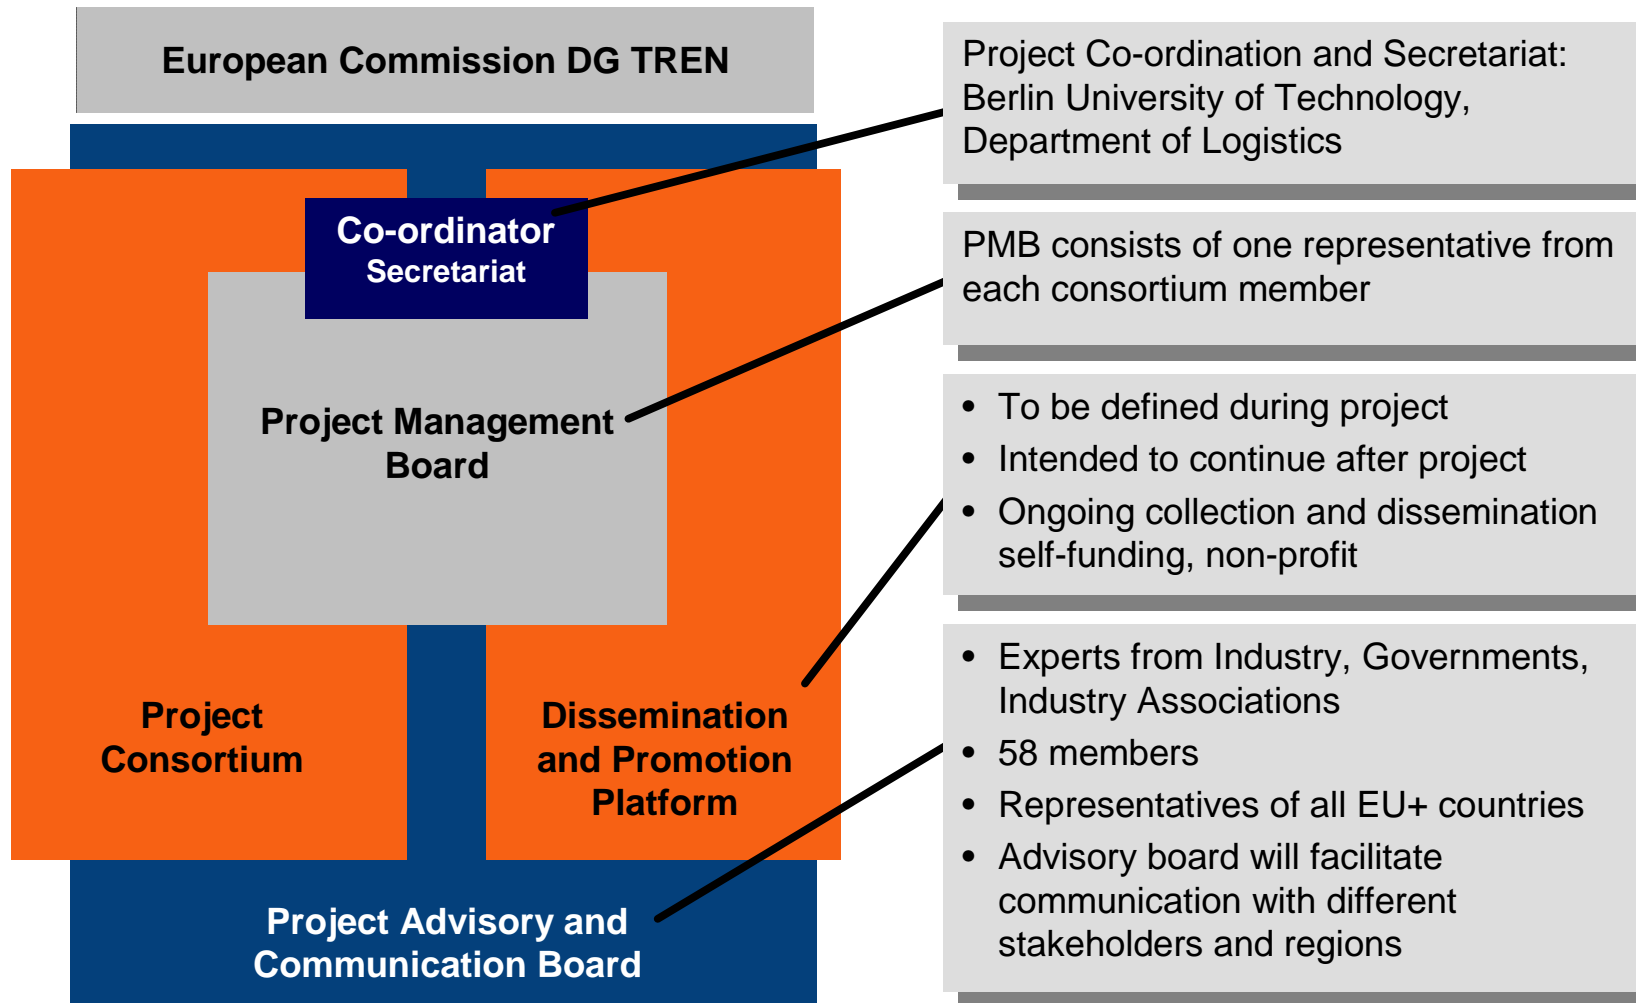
European Commission DG TREN

Co-ordinator
Secretariat

Project Management Board

Project Consortium

Dissemination and Promotion Platform

Project Advisory and Communication Board

Project Co-ordination and Secretariat: Berlin University of Technology, Department of Logistics

PMB consists of one representative from each consortium member

- To be defined during project
- Intended to continue after project
- Ongoing collection and dissemination self-funding, non-profit

- Experts from Industry, Governments, Industry Associations
- 58 members
- Representatives of all EU+ countries
- Advisory board will facilitate communication with different stakeholders and regions